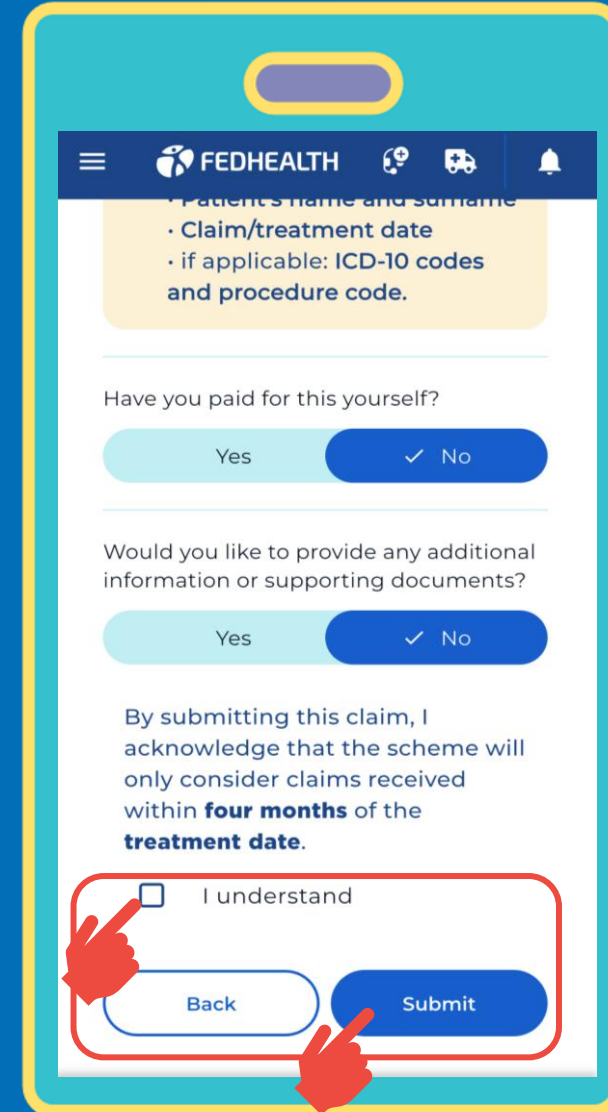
FEDHEALTH

· Patient's name and surname
· Claim/treatment date
· if applicable: ICD-10 codes and procedure code.

Have you paid for this yourself?

Yes

✓ No

Would you like to provide any additional information or supporting documents?

Yes

✓ No

By submitting this claim, I acknowledge that the scheme will only consider claims received within **four months** of the **treatment date**.

I understand

Back

Submit